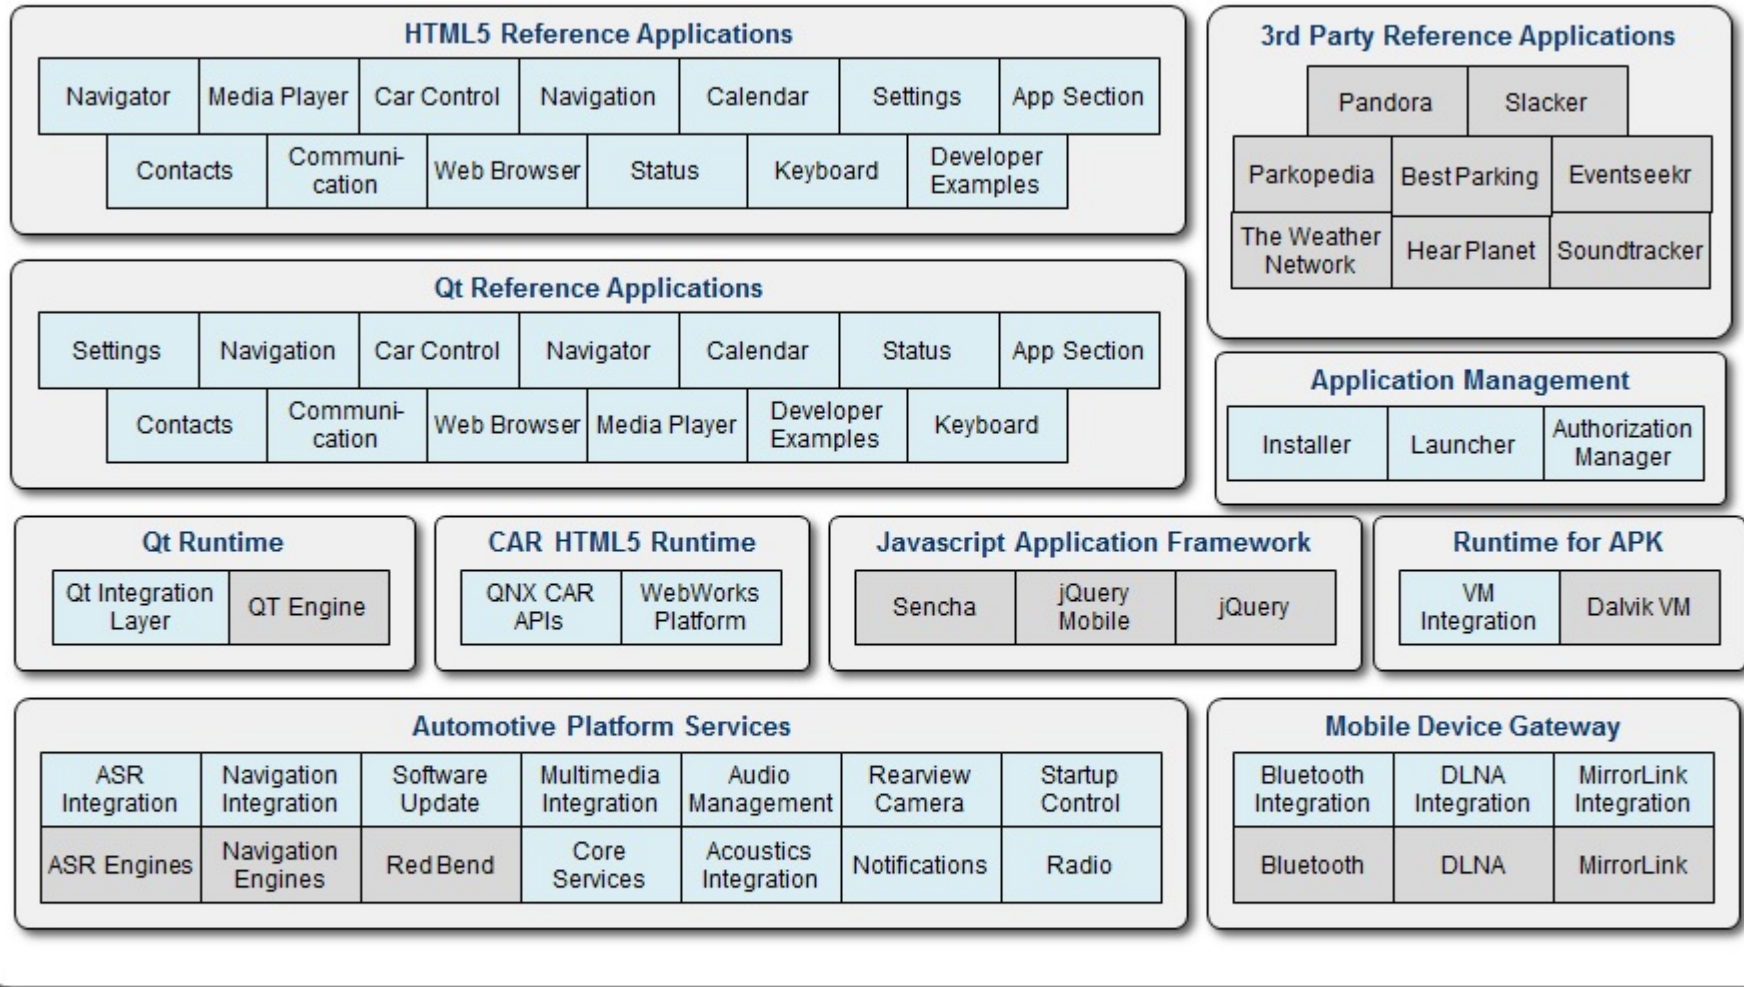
HTML5 Reference Applications

Navigator
Media Player
Car Control
Navigation
Calendar
Settings
App Section
Contacts
Communication
Web Browser
Status
Keyboard
Developer Examples

3rd Party Reference Applications

Pandora
Slacker
Parkopedia
Best Parking
Eventseekr
The Weather Network
Hear Planet
Soundtracker

Qt Reference Applications

Settings
Navigation
Car Control
Navigator
Calendar
Status
App Section
Contacts
Communication
Web Browser
Media Player
Developer Examples
Keyboard

Application Management

Installer
Launcher
Authorization Manager

Qt Runtime

Qt Integration Layer
QT Engine

CAR HTML5 Runtime

QNX CAR APIs
WebWorks Platform

Javascript Application Framework

Sencha
jQuery Mobile
jQuery

Runtime for APK

VM Integration
Dalvik VM

Automotive Platform Services

ASR Integration
Navigation Integration
Software Update
Multimedia Integration
Audio Management
Rearview Camera
Startup Control
ASR Engines
Navigation Engines
Red Bend
Core Services
Acoustics Integration
Notifications
Radio

Mobile Device Gateway

Bluetooth Integration
DLNA Integration
MirrorLink Integration
Bluetooth
DLNA
MirrorLink